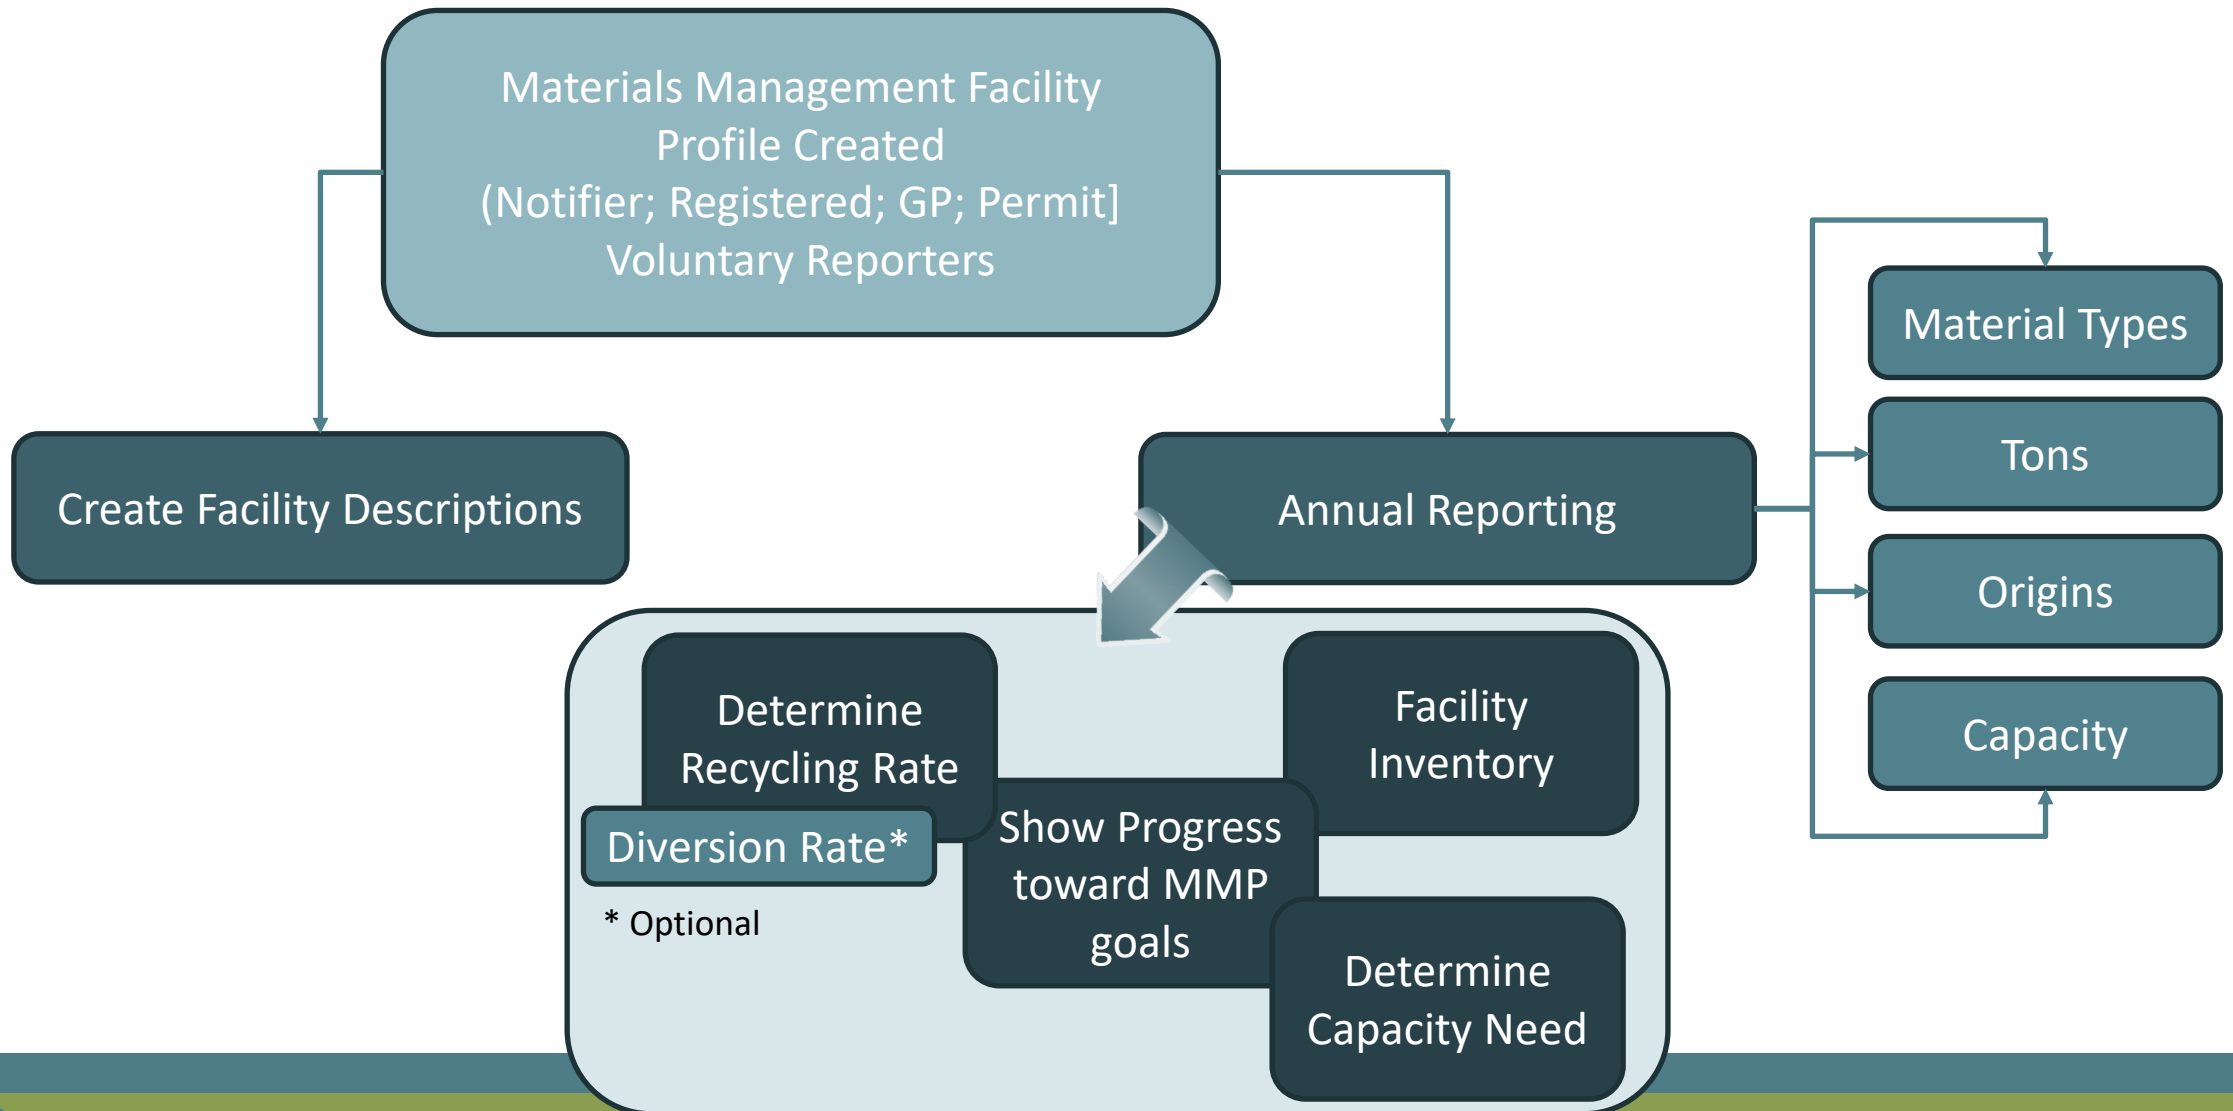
Materials Management Facility Profile Created (Notifier; Registered; GP; Permit] Voluntary Reporters

Create Facility Descriptions

Annual Reporting

Material Types

Tons

Origins

Capacity

Determine Recycling Rate

Diversion Rate*

* Optional

Show Progress toward MMP goals

Facility Inventory

Determine Capacity Need